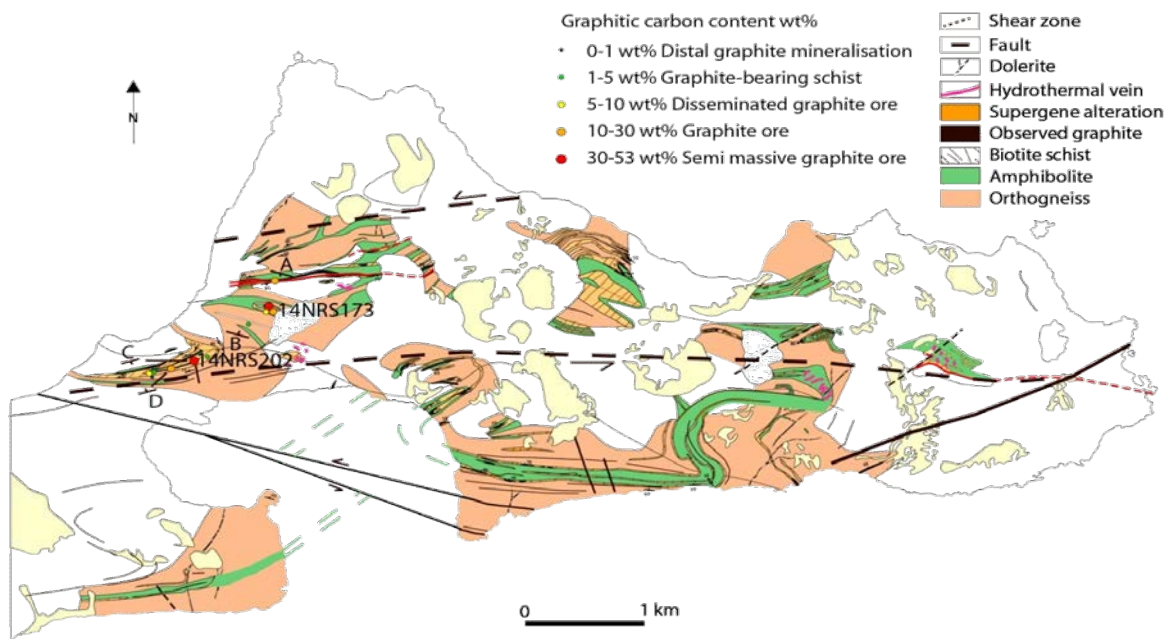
Graphitic carbon content wt%
0-1 wt% Distal graphite mineralisation
1-5 wt% Graphite-bearing schist
5-10 wt% Disseminated graphite ore
10-30 wt% Graphite ore
30-53 wt% Semi massive graphite ore

Shear zone
Fault
Dolerite
Hydrothermal vein
Supergene alteration
Observed graphite
Biotite schist
Amphibolite
Orthogneiss

N

A
14NRS173
B
C
14NRS202
D

0
1 km